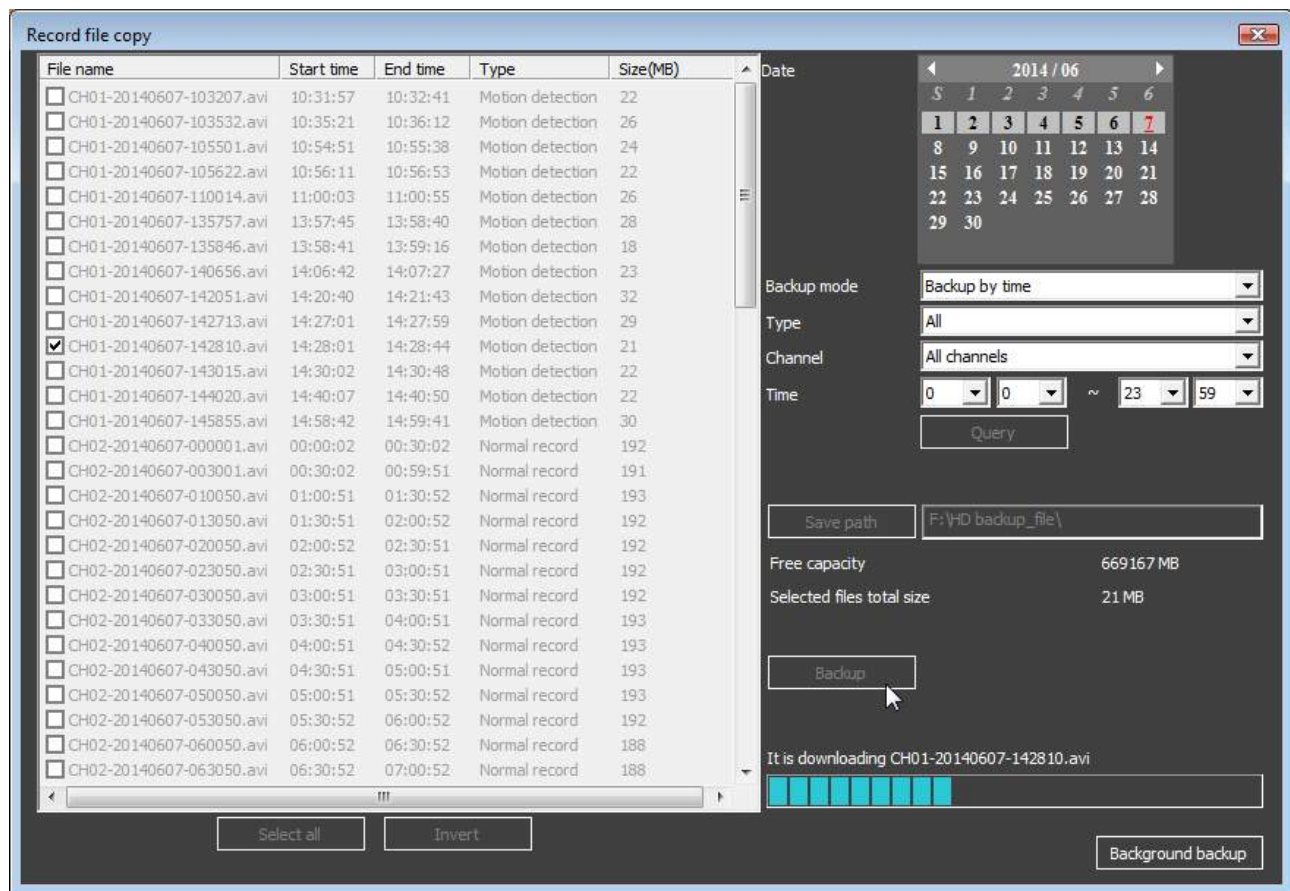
Record file copy

| File name | Start time | End time | Type | Size(MB) |
|---|---|---|---|---|
| CH01-20140607-103207.avi | 10:31:57 | 10:32:41 | Motion detection | 22 |
| CH01-20140607-103532.avi | 10:35:21 | 10:36:12 | Motion detection | 26 |
| CH01-20140607-105501.avi | 10:54:51 | 10:55:38 | Motion detection | 24 |
| CH01-20140607-105622.avi | 10:56:11 | 10:56:53 | Motion detection | 22 |
| CH01-20140607-110014.avi | 11:00:03 | 11:00:55 | Motion detection | 26 |
| CH01-20140607-135757.avi | 13:57:45 | 13:58:40 | Motion detection | 28 |
| CH01-20140607-135846.avi | 13:58:41 | 13:59:16 | Motion detection | 18 |
| CH01-20140607-140656.avi | 14:06:42 | 14:07:27 | Motion detection | 23 |
| CH01-20140607-142051.avi | 14:20:40 | 14:21:43 | Motion detection | 32 |
| CH01-20140607-142713.avi | 14:27:01 | 14:27:59 | Motion detection | 29 |
| CH01-20140607-142810.avi | 14:28:01 | 14:28:44 | Motion detection | 21 |
| CH01-20140607-143015.avi | 14:30:02 | 14:30:48 | Motion detection | 22 |
| CH01-20140607-144020.avi | 14:40:07 | 14:40:50 | Motion detection | 22 |
| CH01-20140607-145855.avi | 14:58:42 | 14:59:41 | Motion detection | 30 |
| CH02-20140607-000001.avi | 00:00:02 | 00:30:02 | Normal record | 192 |
| CH02-20140607-003001.avi | 00:30:02 | 00:59:51 | Normal record | 191 |
| CH02-20140607-010050.avi | 01:00:51 | 01:30:52 | Normal record | 193 |
| CH02-20140607-013050.avi | 01:30:51 | 02:00:52 | Normal record | 192 |
| CH02-20140607-020050.avi | 02:00:52 | 02:30:51 | Normal record | 192 |
| CH02-20140607-023050.avi | 02:30:51 | 03:00:51 | Normal record | 192 |
| CH02-20140607-030050.avi | 03:00:51 | 03:30:51 | Normal record | 192 |
| CH02-20140607-033050.avi | 03:30:51 | 04:00:51 | Normal record | 193 |
| CH02-20140607-040050.avi | 04:00:51 | 04:30:52 | Normal record | 193 |
| CH02-20140607-043050.avi | 04:30:51 | 05:00:51 | Normal record | 193 |
| CH02-20140607-050050.avi | 05:00:51 | 05:30:52 | Normal record | 193 |
| CH02-20140607-053050.avi | 05:30:52 | 06:00:52 | Normal record | 192 |
| CH02-20140607-060050.avi | 06:00:52 | 06:30:52 | Normal record | 188 |
| CH02-20140607-063050.avi | 06:30:52 | 07:00:52 | Normal record | 188 |

Select all Invert

Date
2014 / 06
S 1 2 3 4 5 6
1 2 3 4 5 6 7
8 9 10 11 12 13 14
15 16 17 18 19 20 21
22 23 24 25 26 27 28
29 30

Backup mode Backup by time
Type All
Channel All channels
Time 0 0 ~ 23 59
Query

Save path F:\HD backup_file\
Free capacity 669167 MB
Selected files total size 21 MB

Backup

It is downloading CH01-20140607-142810.avi

Background backup